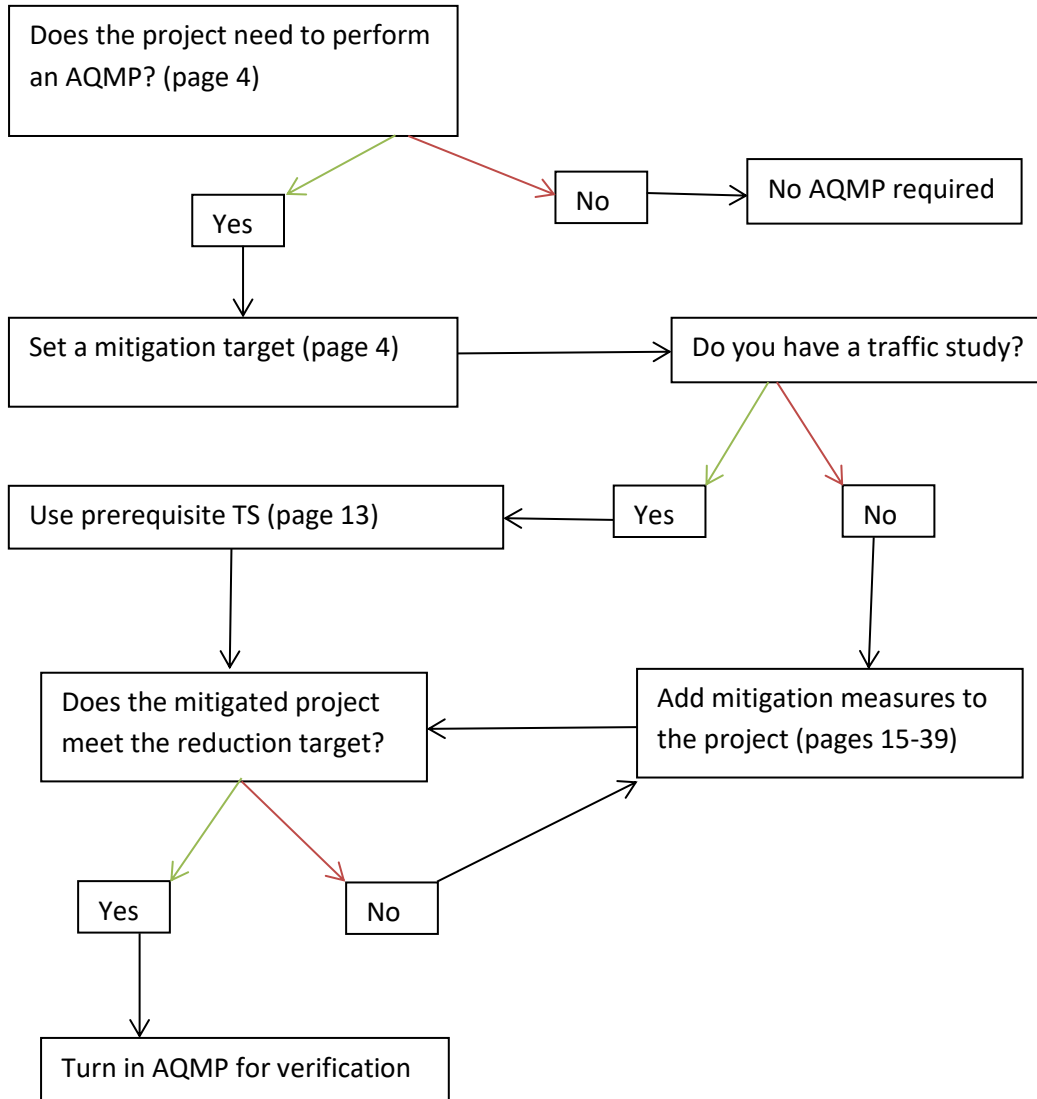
Does the project need to perform an AQMP? (page 4)

Yes

No

No AQMP required

Set a mitigation target (page 4)

Do you have a traffic study?

Use prerequisite TS (page 13)

Yes

No

Does the mitigated project meet the reduction target?

Add mitigation measures to the project (pages 15-39)

Yes

No

Turn in AQMP for verification